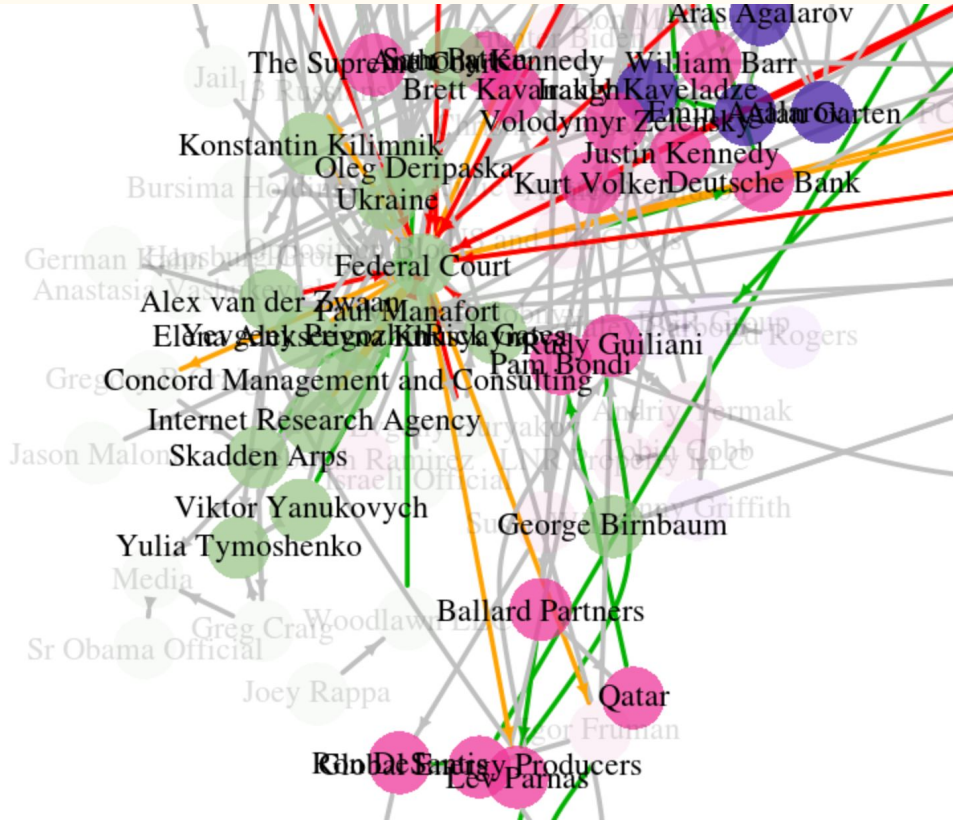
Aras Agalarov
Jail
The Supreme Court
Anthony Kennedy
Brett Kavanaugh
Irakli Kaveladze
William Barr
Emin Agalarov
Volodymyr Zelensky
Konstantin Kilimnik
Oleg Deripaska
Justin Kennedy
Kurt Volker
Deutsche Bank
Bursima Holdings
Ukraine
German Khan
Federal Court
Anastasia Vashukevich
Alex van der Zwaan
Paul Manafort
Elena Alekseyevna Khusyaynova
Yevgeny Prigozhin
Rick Gates
Rudy Guiliani
Pam Bondi
Ed Rogers
Gregory
Concord Management and Consulting
Andriy Yermak
Internet Research Agency
Jason Maloni
Skadden Arps
Israeli Official
Viktor Yanukovych
George Birnbaum
Yulia Tymoshenko
Media
Greg Craig
Woodlawn
Sr Obama Official
Ballard Partners
Joey Rappa
Qatar
Igor Fruman
Global Energy Producers
Lev Parnas